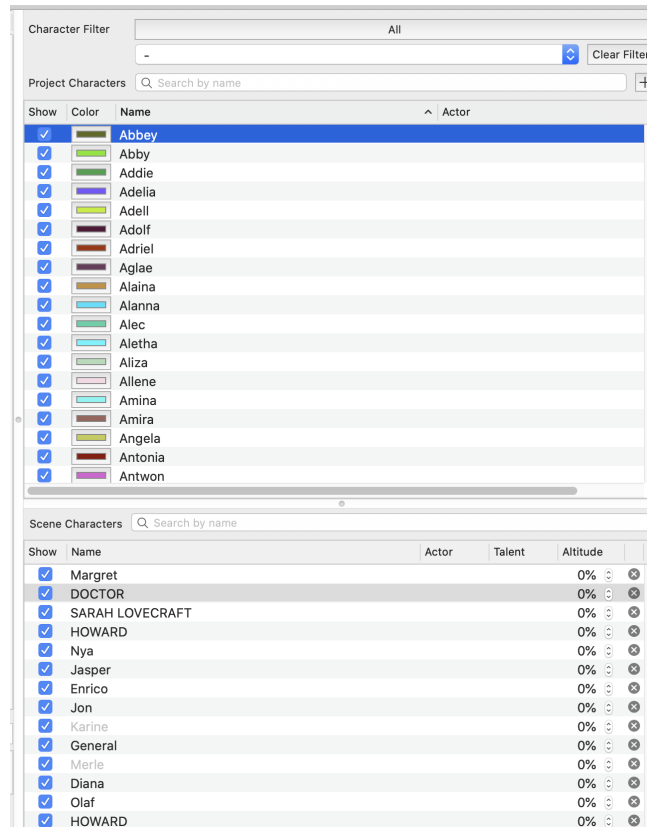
Character Filter

All

-

Clear Filte

Project Characters

Search by name

+

| Show | Color | Name | Actor |
|---|---|---|---|
| | | Abbey | |
| | | Abby | |
| | | Addie | |
| | | Adelia | |
| | | Adell | |
| | | Adolf | |
| | | Adriel | |
| | | Aglae | |
| | | Alaina | |
| | | Alanna | |
| | | Alec | |
| | | Aletha | |
| | | Aliza | |
| | | Allene | |
| | | Amina | |
| | | Amira | |
| | | Angela | |
| | | Antonia | |
| | | Antwon | |

Scene Characters

Search by name

| Show | Name | Actor | Talent | Altitude |
|---|---|---|---|---|
| | Margret | | | 0% |
| | DOCTOR | | | 0% |
| | SARAH LOVECRAFT | | | 0% |
| | HOWARD | | | 0% |
| | Nya | | | 0% |
| | Jasper | | | 0% |
| | Enrico | | | 0% |
| | Jon | | | 0% |
| | Karine | | | 0% |
| | General | | | 0% |
| | Merle | | | 0% |
| | Diana | | | 0% |
| | Olaf | | | 0% |
| | HOWARD | | | 0% |